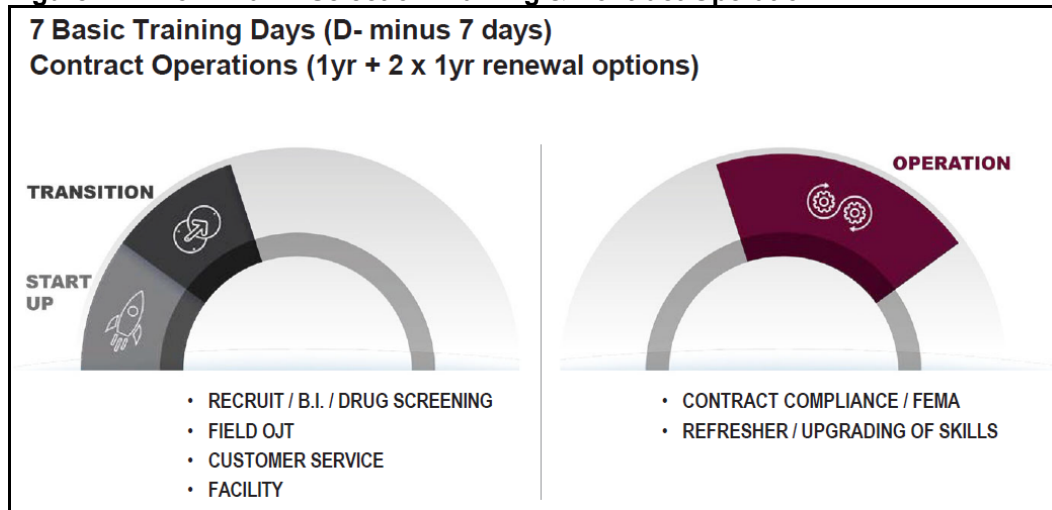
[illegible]

7 Basic Training Days (D- minus 7 days)
Contract Operations (1yr + 2 x 1yr renewal options)

TRANSITION

START UP

OPERATION

- RECRUIT / B.I. / DRUG SCREENING
- FIELD OJT
- CUSTOMER SERVICE
- FACILITY

- CONTRACT COMPLIANCE / FEMA
- REFRESHER / UPGRADING OF SKILLS